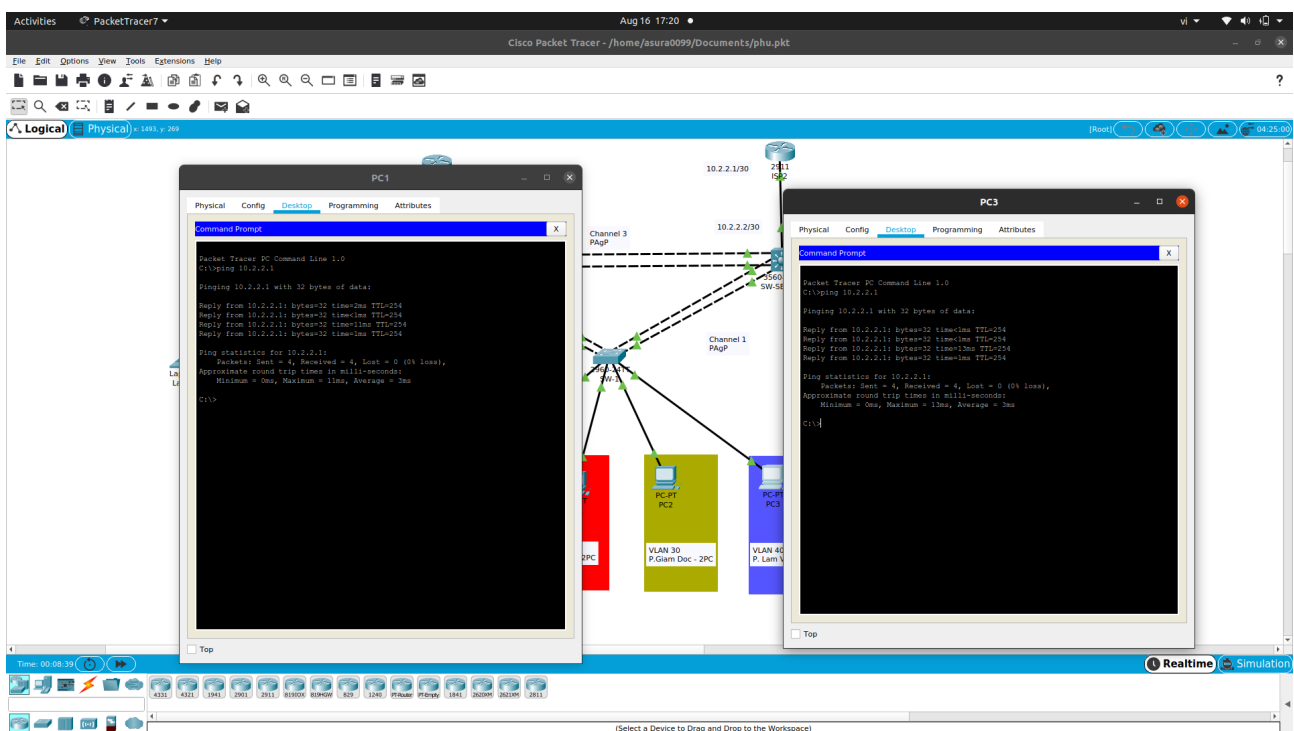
Activities PacketTracer7 ▾

Aug 16 17:20 ●

vi ▾

Cisco Packet Tracer - /home/asura0099/Documents/phu.pkt

File Edit Options View Tools Extensions Help

Logical Physical x: 1493, y: 269

[Root]

04:25:00

PC1

Physical Config Desktop Programming Attributes

Command Prompt X

Packet Tracer PC Command Line 1.0
C:\>ping 10.2.2.1

Pinging 10.2.2.1 with 32 bytes of data:

Reply from 10.2.2.1: bytes=32 time=2ms TTL=254
Reply from 10.2.2.1: bytes=32 time<1ms TTL=254
Reply from 10.2.2.1: bytes=32 time=11ms TTL=254
Reply from 10.2.2.1: bytes=32 time=1ms TTL=254

Ping statistics for 10.2.2.1:
Packets: Sent = 4, Received = 4, Lost = 0 (0% loss),
Approximate round trip times in milli-seconds:
Minimum = 0ms, Maximum = 11ms, Average = 3ms

C:\>

Top

10.2.2.1/30

2911
ISP2

10.2.2.2/30

Channel 3
PAgP

3560
SW-SE

Channel 1
PAgP

2960-24TT
SW-1

PC-PT
PC2

VLAN 30
P.Giam Doc - 2PC

PC-PT
PC3

VLAN 40
P. Lam V

2PC

PC3

Physical Config Desktop Programming Attributes

Command Prompt X

Packet Tracer PC Command Line 1.0
C:\>ping 10.2.2.1

Pinging 10.2.2.1 with 32 bytes of data:

Reply from 10.2.2.1: bytes=32 time<1ms TTL=254
Reply from 10.2.2.1: bytes=32 time<1ms TTL=254
Reply from 10.2.2.1: bytes=32 time=13ms TTL=254
Reply from 10.2.2.1: bytes=32 time=1ms TTL=254

Ping statistics for 10.2.2.1:
Packets: Sent = 4, Received = 4, Lost = 0 (0% loss),
Approximate round trip times in milli-seconds:
Minimum = 0ms, Maximum = 13ms, Average = 3ms

C:\>

Top

Time: 00:08:39

Realtime Simulation

4331 4321 1941 2901 2911 819IOX 819HGW 829 1240 PT-Router PT-Empty 1841 2620XM 2621XM 2811

(Select a Device to Drag and Drop to the Workspace)